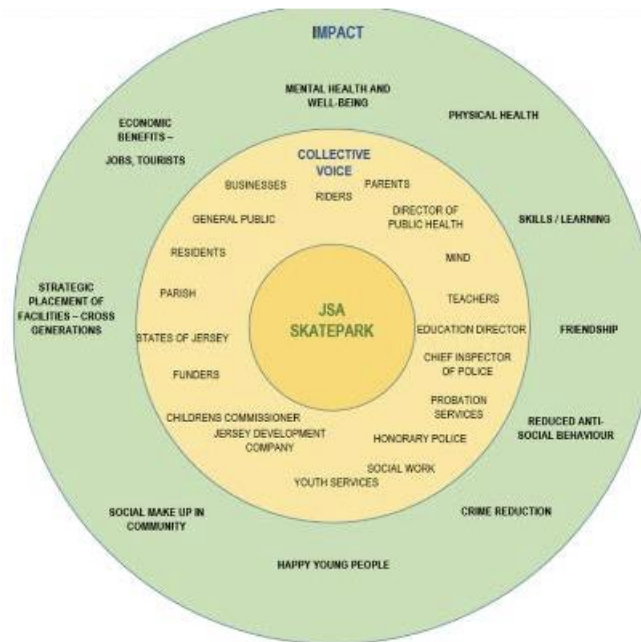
IMPACT

MENTAL HEALTH AND WELL-BEING

ECONOMIC BENEFITS – JOBS, TOURISTS

PHYSICAL HEALTH

SKILLS / LEARNING

STRATEGIC PLACEMENT OF FACILITIES – CROSS GENERATIONS

FRIENDSHIP

REDUCED ANTI-SOCIAL BEHAVIOUR

SOCIAL MAKE UP IN COMMUNITY

CRIME REDUCTION

HAPPY YOUNG PEOPLE

COLLECTIVE VOICE

BUSINESSES

RIDERS

PARENTS

GENERAL PUBLIC

DIRECTOR OF PUBLIC HEALTH

RESIDENTS

MIND

PARISH

TEACHERS

STATES OF JERSEY

EDUCATION DIRECTOR

CHIEF INSPECTOR OF POLICE

FUNDERS

PROBATION SERVICES

CHILDRENS COMMISSIONER

JERSEY DEVELOPMENT COMPANY

HONORARY POLICE

SOCIAL WORK

YOUTH SERVICES

JSA SKATEPARK